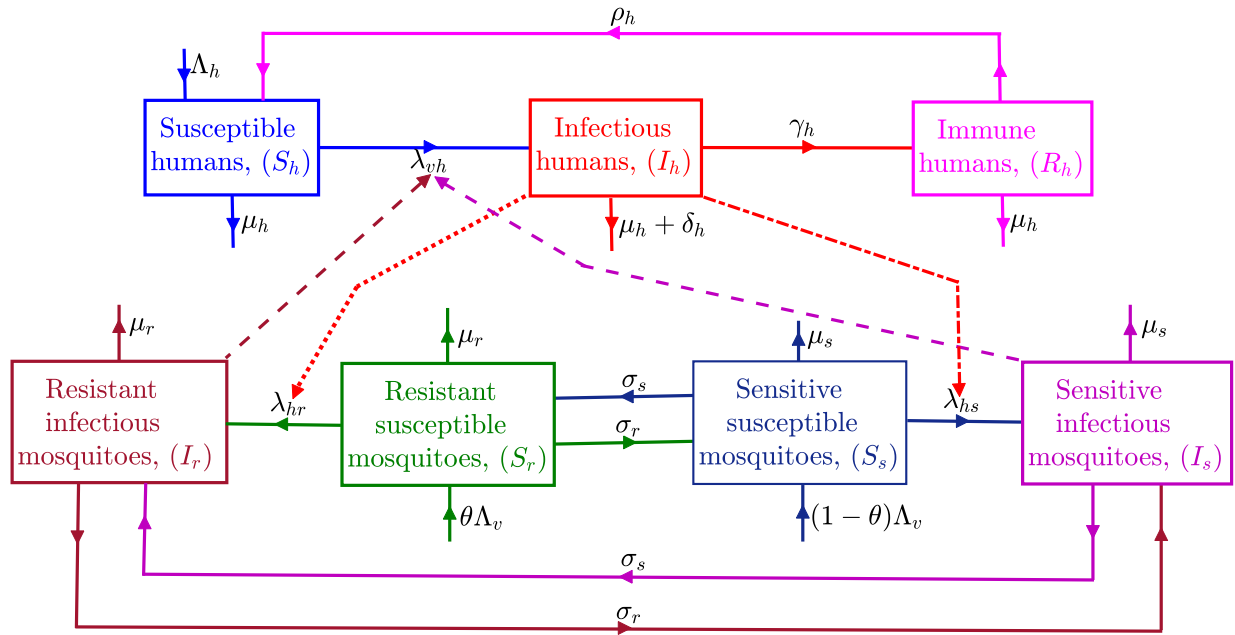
$\rho_h$

$\Lambda_h$

Susceptible humans, $(S_h)$

Infectious humans, $(I_h)$

$\gamma_h$

Immune humans, $(R_h)$

$\lambda_{vh}$

$\mu_h$

$\mu_h + \delta_h$

$\mu_h$

$\mu_r$

$\mu_r$

$\mu_s$

$\mu_s$

Resistant infectious mosquitoes, $(I_r)$

$\lambda_{hr}$

Resistant susceptible mosquitoes, $(S_r)$

$\sigma_s$

$\sigma_r$

Sensitive susceptible mosquitoes, $(S_s)$

$\lambda_{hs}$

Sensitive infectious mosquitoes, $(I_s)$

$\theta\Lambda_v$

$(1-\theta)\Lambda_v$

$\sigma_s$

$\sigma_r$